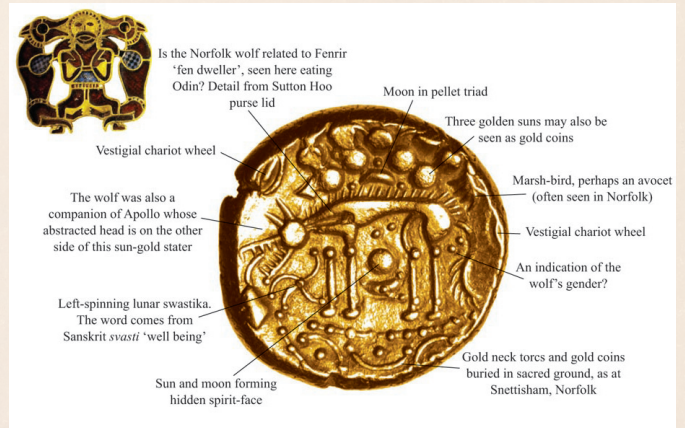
Is the Norfolk wolf related to Fenrir 'fen dweller', seen here eating Odin? Detail from Sutton Hoo purse lid

Moon in pellet triad

Three golden suns may also be seen as gold coins

Vestigial chariot wheel

Marsh-bird, perhaps an avocet (often seen in Norfolk)

The wolf was also a companion of Apollo whose abstracted head is on the other side of this sun-gold stater

Vestigial chariot wheel

An indication of the wolf's gender?

Left-spinning lunar swastika. The word comes from Sanskrit *svasti* 'well being'

Gold neck torcs and gold coins buried in sacred ground, as at Snettisham, Norfolk

Sun and moon forming hidden spirit-face